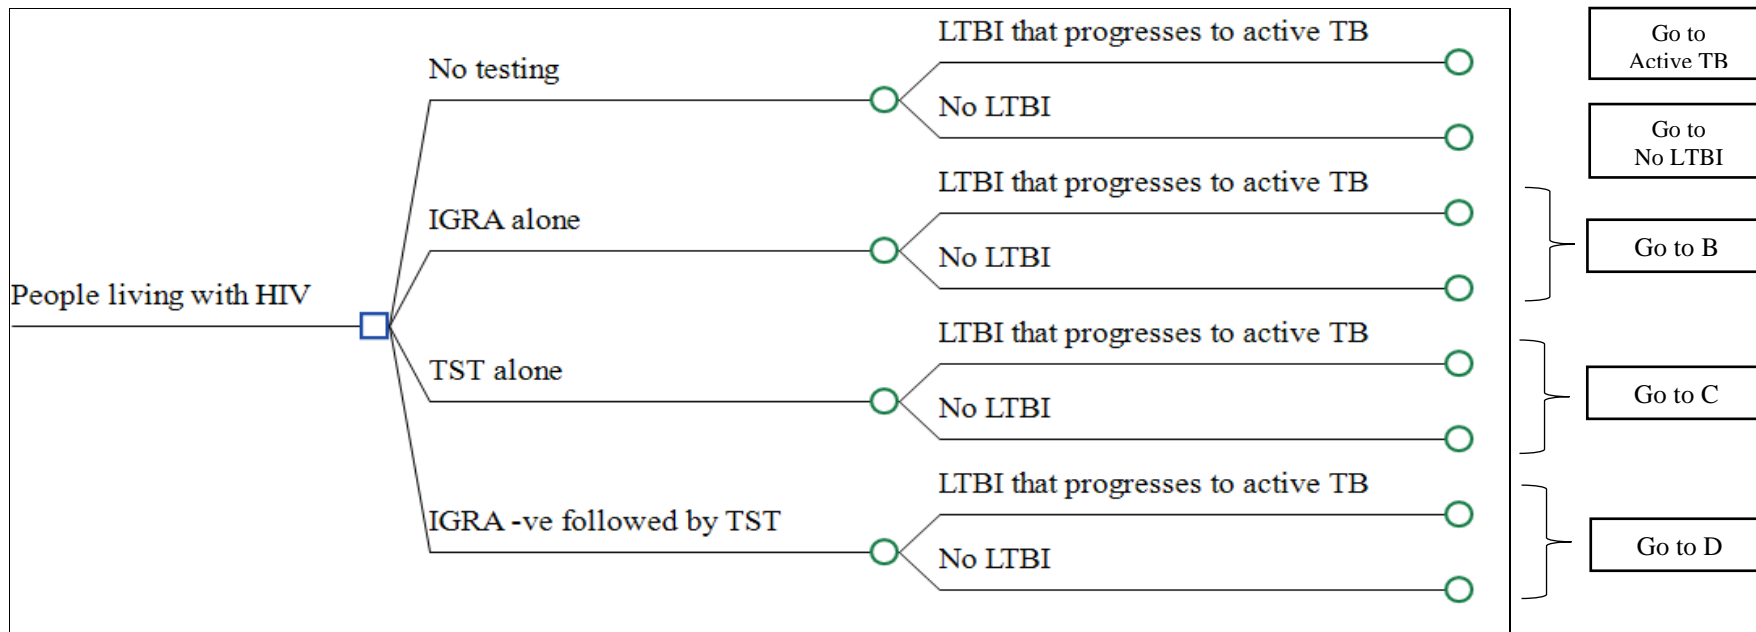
People living with HIV

No testing

LTBI that progresses to active TB

No LTBI

IGRA alone

LTBI that progresses to active TB

No LTBI

TST alone

LTBI that progresses to active TB

No LTBI

IGRA -ve followed by TST

LTBI that progresses to active TB

No LTBI

Go to Active TB

Go to No LTBI

Go to B

Go to C

Go to D